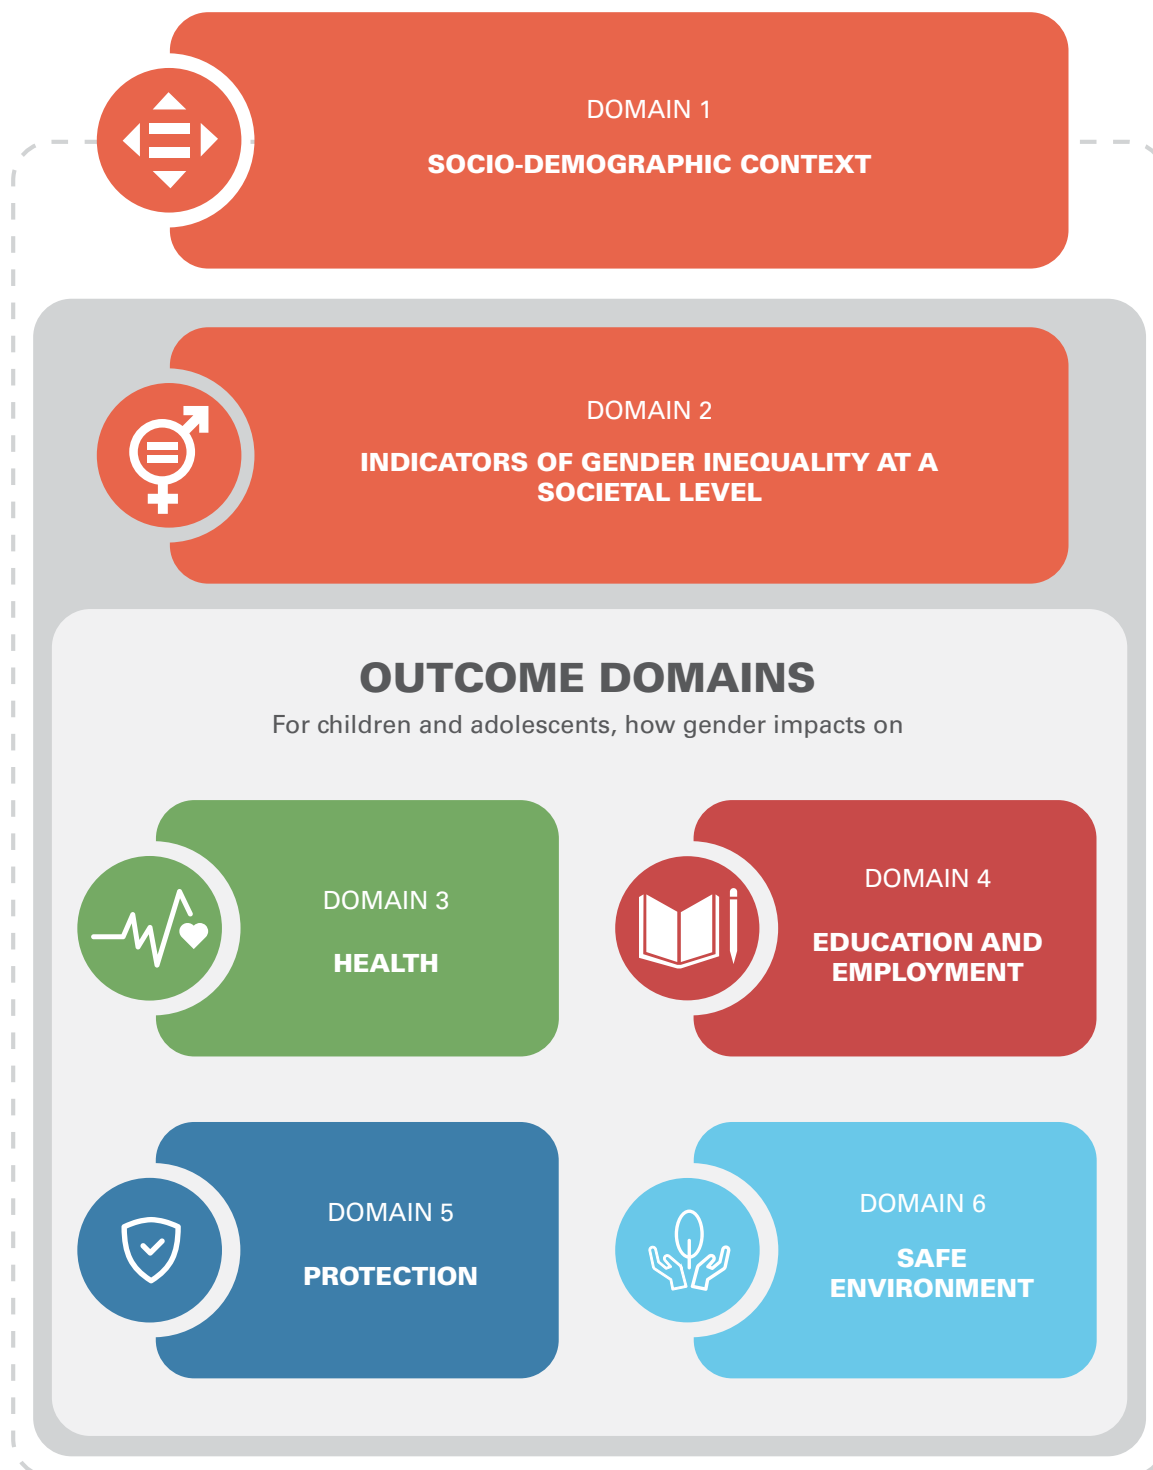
DOMAIN 1

SOCIO-DEMOGRAPHIC CONTEXT

DOMAIN 2

INDICATORS OF GENDER INEQUALITY AT A SOCIETAL LEVEL

OUTCOME DOMAINS

For children and adolescents, how gender impacts on

DOMAIN 3

HEALTH

DOMAIN 4

EDUCATION AND EMPLOYMENT

DOMAIN 5

PROTECTION

DOMAIN 6

SAFE ENVIRONMENT